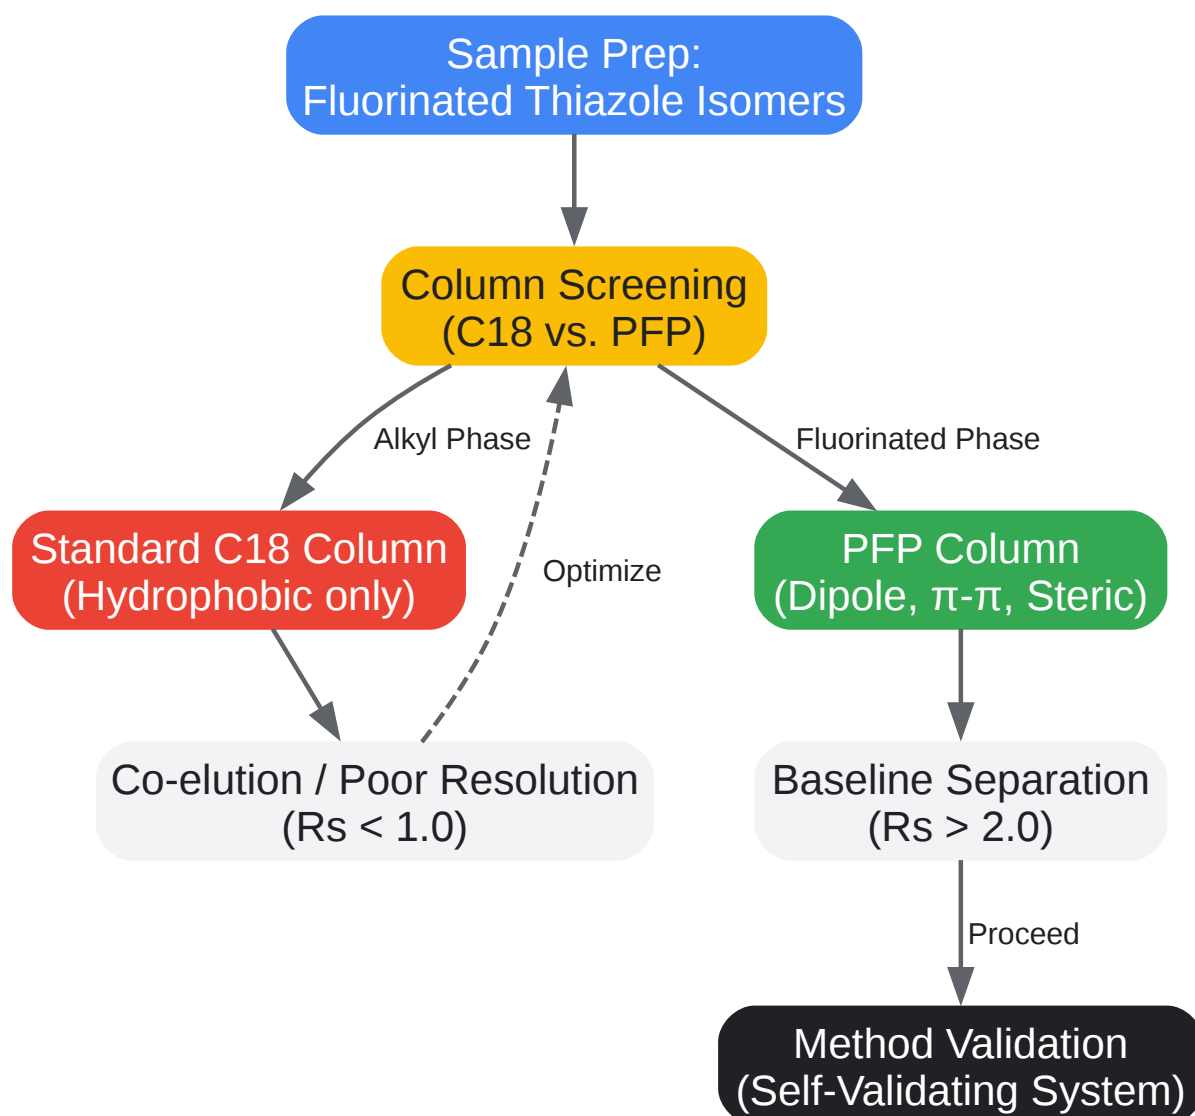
Sample Prep:
Fluorinated Thiazole Isomers

Column Screening
(C18 vs. PFP)

Alkyl Phase

Fluorinated Phase

Standard C18 Column
(Hydrophobic only)

Optimize

PFP Column
(Dipole, π-π, Steric)

Co-elution / Poor Resolution
(Rs < 1.0)

Baseline Separation
(Rs > 2.0)

Proceed

Method Validation
(Self-Validating System)